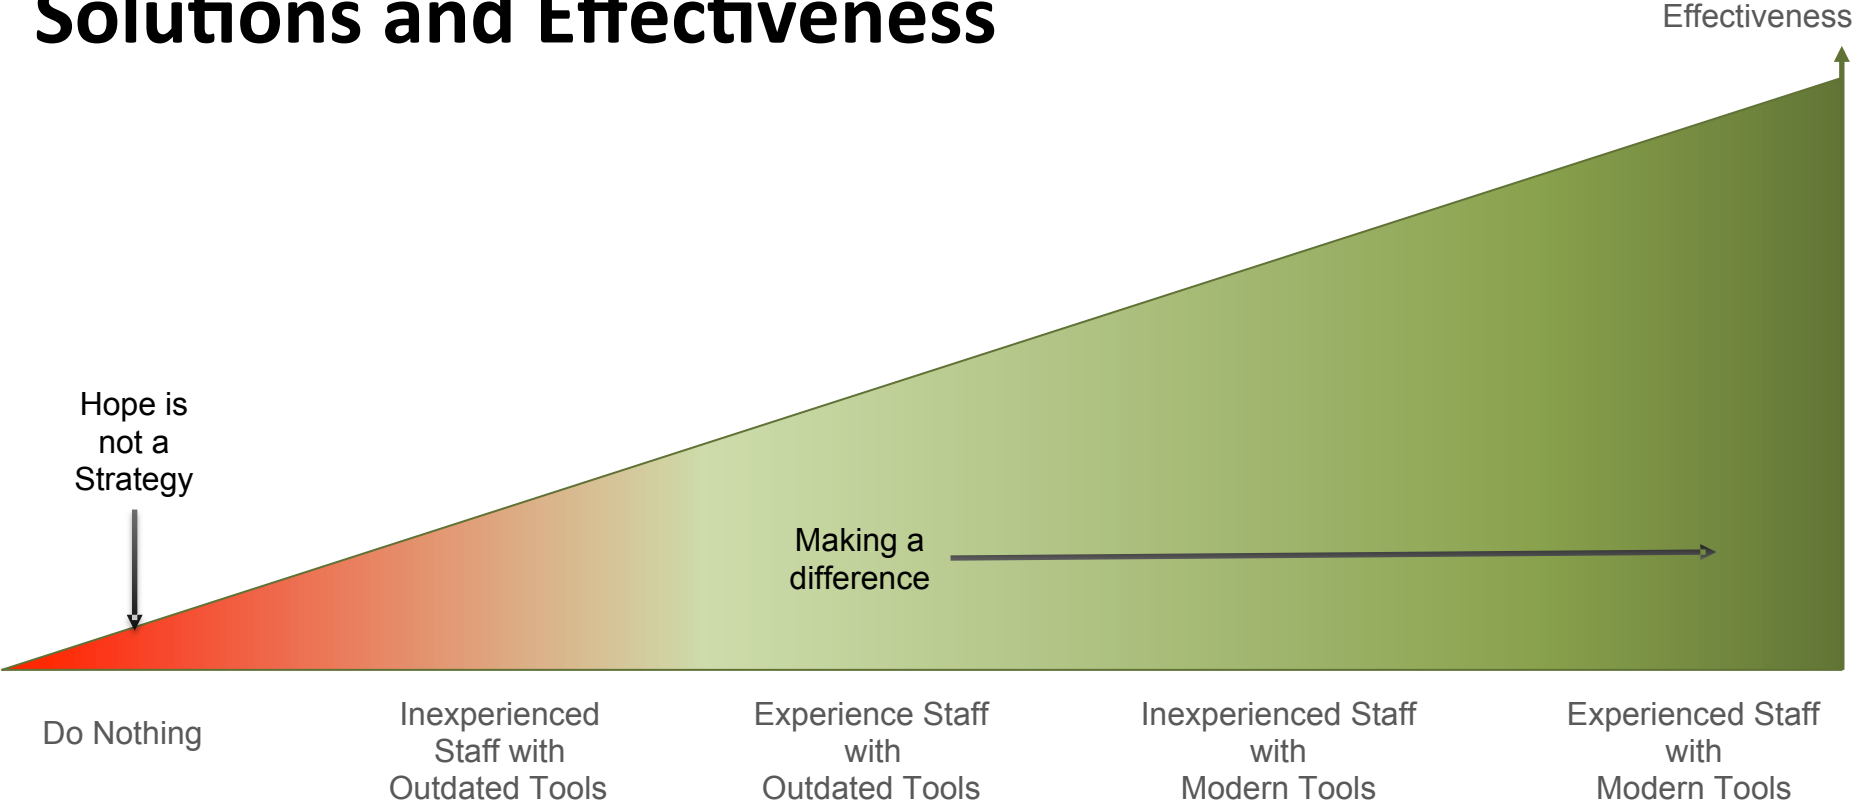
Solutions and Effectiveness

Effectiveness

Hope is not a Strategy

Making a difference

Do Nothing

Inexperienced Staff with Outdated Tools

Experience Staff with Outdated Tools

Inexperienced Staff with Modern Tools

Experienced Staff with Modern Tools